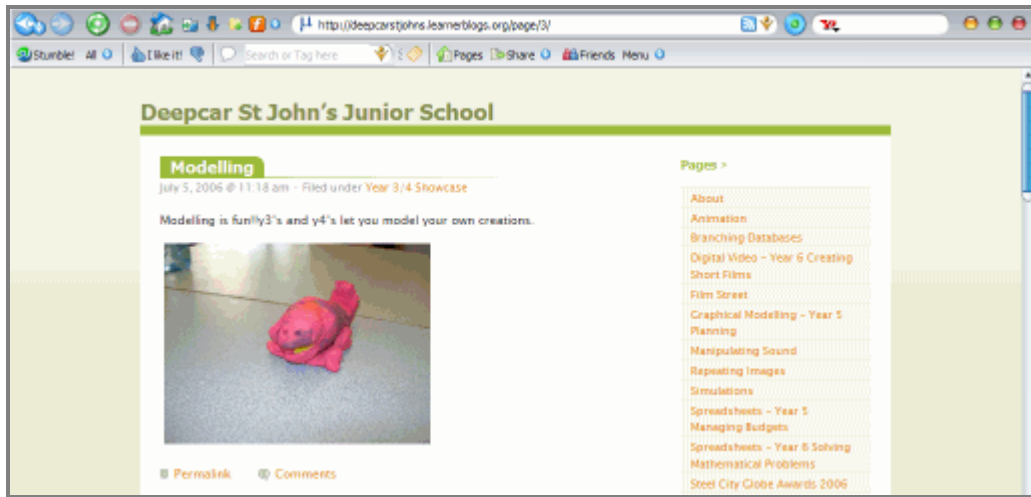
http://deepcarstjohns.learnerblogs.org/page/3/

Stumble! All | I like it! | Search or Tag here | Pages | Share | Friends | Menu

Deepcar St John's Junior School

Modelling

July 5, 2006 @ 11:18 am · Filed under Year 3/4 Showcase

Modelling is fun!!y3's and y4's let you model your own creations.

Permalink   Comments

Pages >

About
Animation
Branching Databases
Digital Video – Year 6 Creating Short Films
Film Street
Graphical Modelling – Year 5 Planning
Manipulating Sound
Repeating Images
Simulations
Spreadsheets – Year 5 Managing Budgets
Spreadsheets – Year 6 Solving Mathematical Problems
Steel City Globe Awards 2006